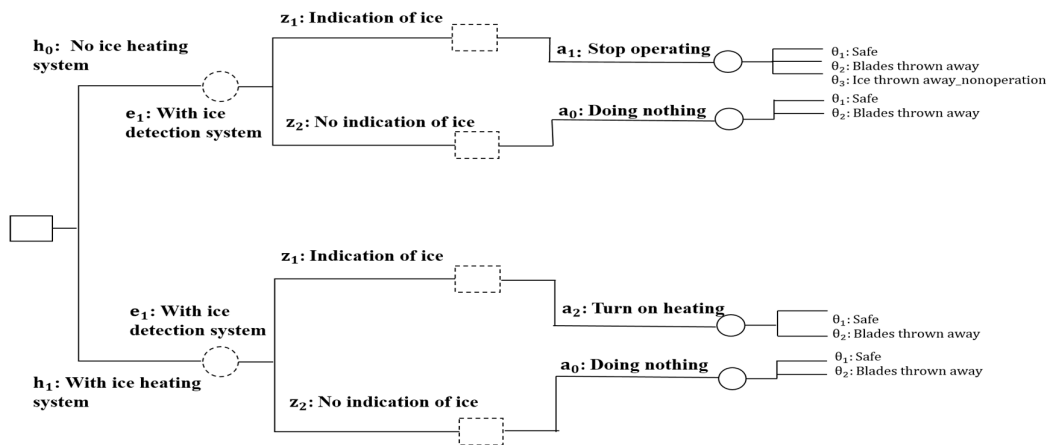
$h_0$: No ice heating system

$z_1$: Indication of ice

$a_1$: Stop operating

$\theta_1$: Safe
$\theta_2$: Blades thrown away
$\theta_3$: Ice thrown away_nonoperation

$e_1$: With ice detection system

$z_2$: No indication of ice

$a_0$: Doing nothing

$\theta_1$: Safe
$\theta_2$: Blades thrown away

$z_1$: Indication of ice

$e_1$: With ice detection system

$a_2$: Turn on heating

$\theta_1$: Safe
$\theta_2$: Blades thrown away

$a_0$: Doing nothing

$\theta_1$: Safe
$\theta_2$: Blades thrown away

$h_1$: With ice heating system

$z_2$: No indication of ice